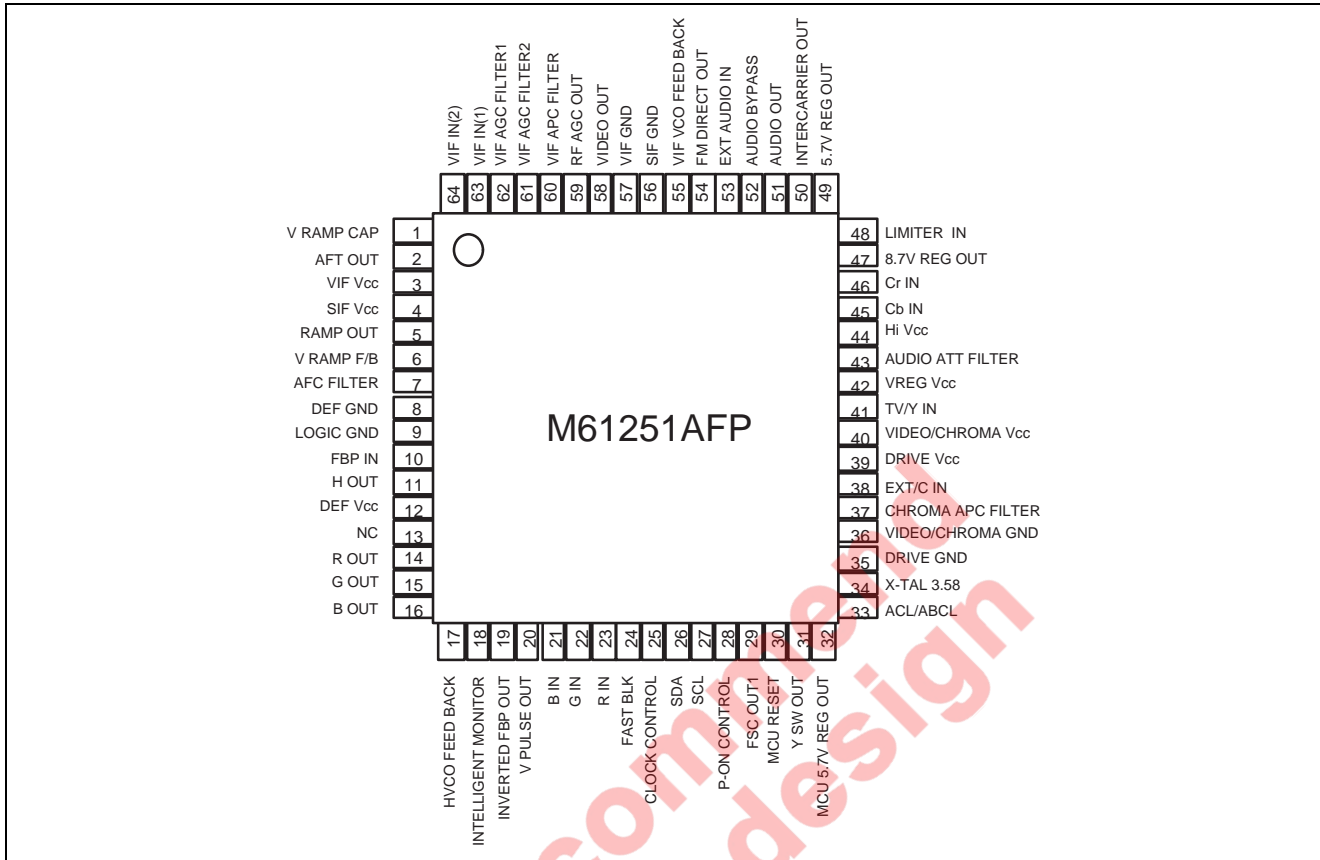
VIF IN(2) 64
VIF IN(1) 63
VIF AGC FILTER1 62
VIF AGC FILTER2 61
VIF APC FILTER 60
RF AGC OUT 59
VIDEO OUT 58
VIF GND 57
SIF GND 56
VIF VCO FEED BACK 55
FM DIRECT OUT 54
EXT AUDIO IN 53
AUDIO BYPASS 52
AUDIO OUT 51
INTERCARRIER OUT 50
5.7V REG OUT 49

V RAMP CAP 1
AFT OUT 2
VIF Vcc 3
SIF Vcc 4
RAMP OUT 5
V RAMP F/B 6
AFC FILTER 7
DEF GND 8
LOGIC GND 9
FBP IN 10
H OUT 11
DEF Vcc 12
NC 13
R OUT 14
G OUT 15
B OUT 16

M61251AFP

48 LIMITER IN
47 8.7V REG OUT
46 Cr IN
45 Cb IN
44 Hi Vcc
43 AUDIO ATT FILTER
42 VREG Vcc
41 TV/Y IN
40 VIDEO/CHROMA Vcc
39 DRIVE Vcc
38 EXT/C IN
37 CHROMA APC FILTER
36 VIDEO/CHROMA GND
35 DRIVE GND
34 X-TAL 3.58
33 ACL/ABCL

17 HVCO FEED BACK
18 INTELLIGENT MONITOR
19 INVERTED FBP OUT
20 V PULSE OUT
21 B IN
22 G IN
23 R IN
24 FAST BLK
25 CLOCK CONTROL
26 SDA
27 SCL
28 P-ON CONTROL
29 FSC OUT1
30 MCU RESET
31 Y SW OUT
32 MCU 5.7V REG OUT

recommend design